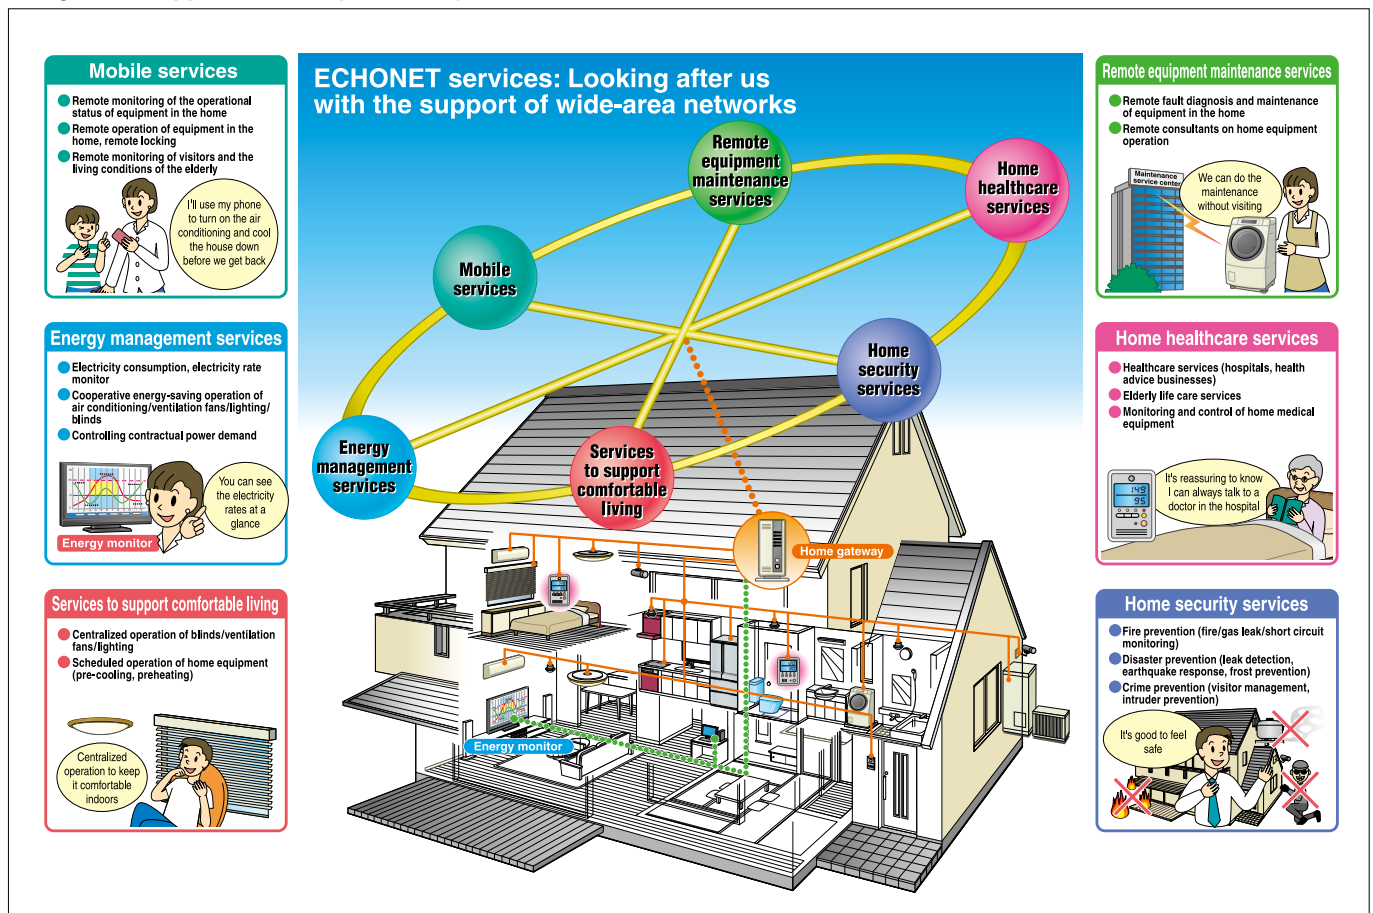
Mobile services

Remote monitoring of the operational status of equipment in the home
Remote operation of equipment in the home, remote locking
Remote monitoring of visitors and the living conditions of the elderly

I'll use my phone to turn on the air conditioning and cool the house down before we get back

Energy management services

Electricity consumption, electricity rate monitor
Cooperative energy-saving operation of air conditioning/ventilation fans/lighting/blinds
Controlling contractual power demand

You can see the electricity rates at a glance

Energy monitor

Services to support comfortable living

Centralized operation of blinds/ventilation fans/lighting
Scheduled operation of home equipment (pre-cooling, preheating)

Centralized operation to keep it comfortable indoors

ECHONET services: Looking after us with the support of wide-area networks

Remote equipment maintenance services

Home healthcare services

Mobile services

Home security services

Energy management services

Services to support comfortable living

Home gateway

Energy monitor

Remote equipment maintenance services

Remote fault diagnosis and maintenance of equipment in the home
Remote consultants on home equipment operation

Maintenance service center

We can do the maintenance without visiting

Home healthcare services

Healthcare services (hospitals, health advice businesses)
Elderly life care services
Monitoring and control of home medical equipment

It's reassuring to know I can always talk to a doctor in the hospital

Home security services

Fire prevention (fire/gas leak/short circuit monitoring)
Disaster prevention (leak detection, earthquake response, frost prevention)
Crime prevention (visitor management, intruder prevention)

It's good to feel safe